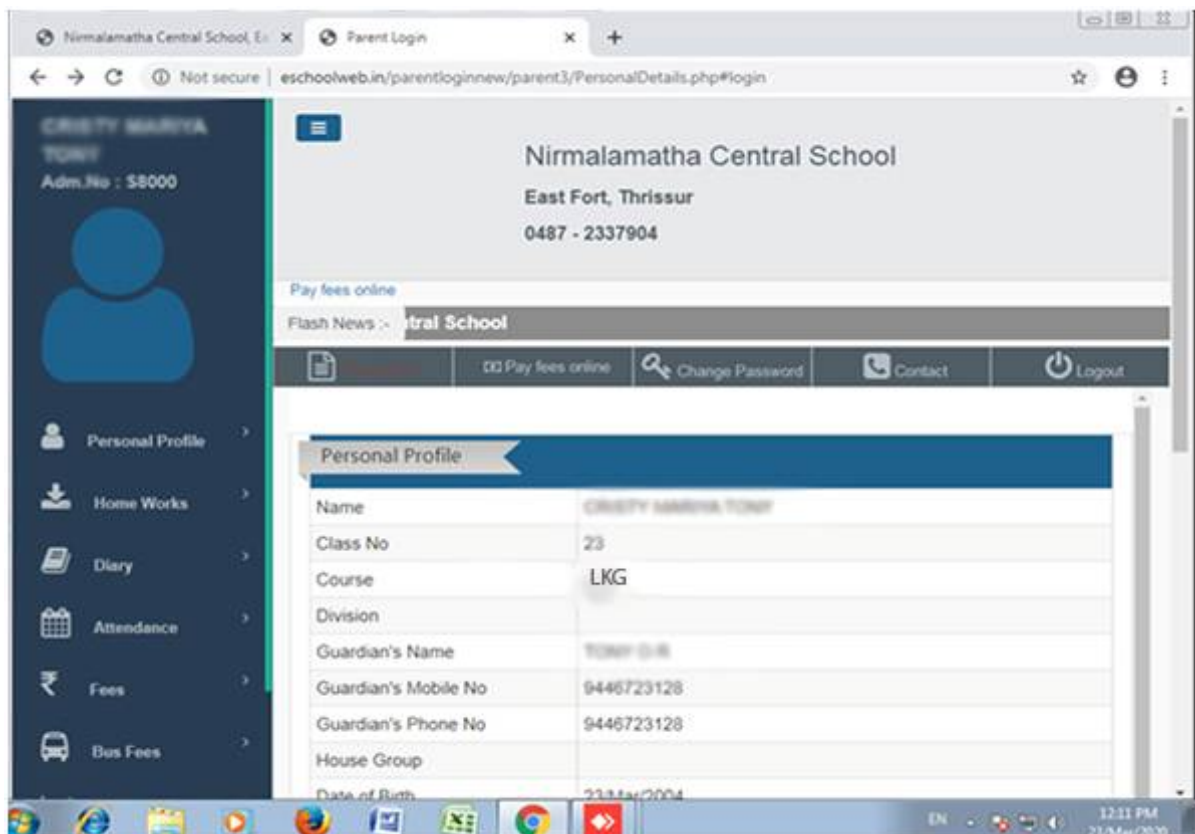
Nirmalamatha Central School, E ×
Parent Login ×
+
Not secure | eschoolweb.in/parentloginnew/parent3/PersonalDetails.php#login

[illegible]
Adm.No : S8000

Nirmalamatha Central School
East Fort, Thrissur
0487 - 2337904

Pay fees online
Flash News :- tral School

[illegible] | Pay fees online | Change Password | Contact | Logout

Personal Profile
Home Works
Diary
Attendance
Fees
Bus Fees

Personal Profile

| Name | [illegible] |
|---|---|
| Class No | 23 |
| Course | LKG |
| Division | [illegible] |
| Guardian's Name | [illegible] |
| Guardian's Mobile No | 9446723128 |
| Guardian's Phone No | 9446723128 |
| House Group | |
| Date of Birth | 23/Mar/2004 |

EN 12:11 PM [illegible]